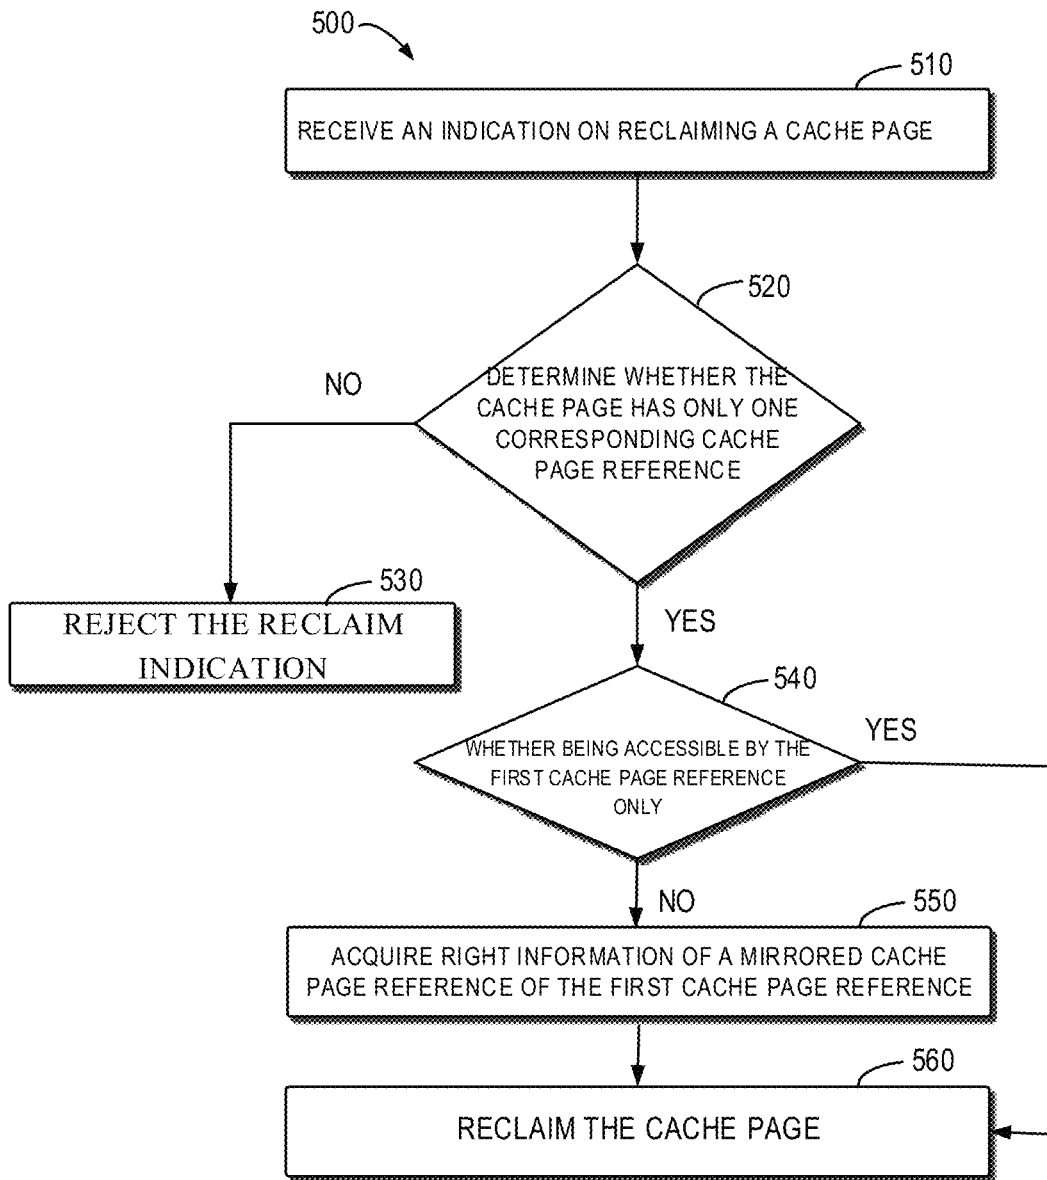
500

510

RECEIVE AN INDICATION ON RECLAIMING A CACHE PAGE

520

NO

DETERMINE WHETHER THE CACHE PAGE HAS ONLY ONE CORRESPONDING CACHE PAGE REFERENCE

530

REJECT THE RECLAIM INDICATION

YES

540

YES

WHETHER BEING ACCESSIBLE BY THE FIRST CACHE PAGE REFERENCE ONLY

NO

550

ACQUIRE RIGHT INFORMATION OF A MIRRORED CACHE PAGE REFERENCE OF THE FIRST CACHE PAGE REFERENCE

560

RECLAIM THE CACHE PAGE